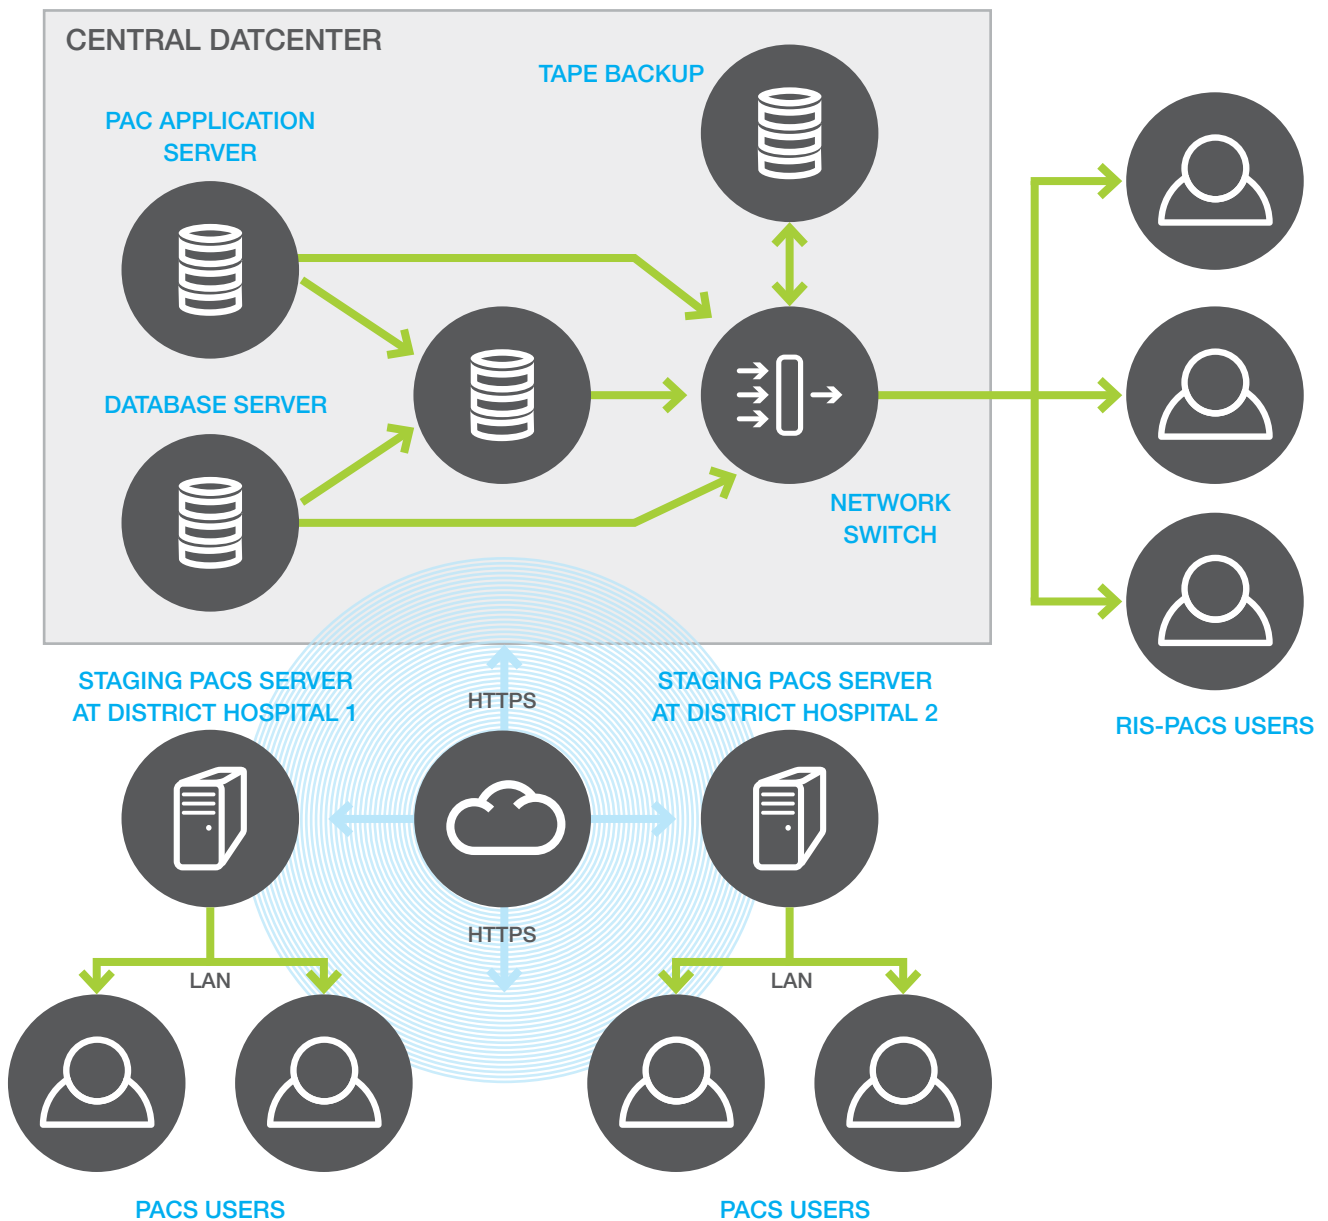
CENTRAL DATCENTER

TAPE BACKUP

PAC APPLICATION SERVER

DATABASE SERVER

NETWORK SWITCH

RIS-PACS USERS

STAGING PACS SERVER AT DISTRICT HOSPITAL 1

HTTPS

STAGING PACS SERVER AT DISTRICT HOSPITAL 2

HTTPS

LAN

LAN

PACS USERS

PACS USERS